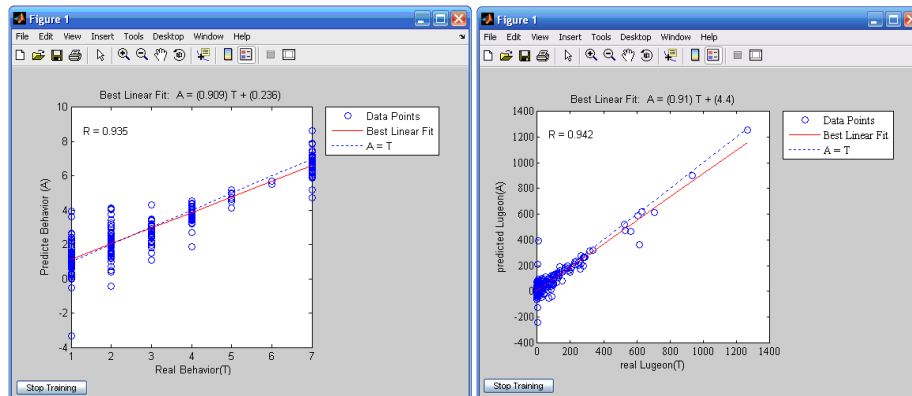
Figure 1

File Edit View Insert Tools Desktop Window Help

Best Linear Fit: A = (0.909) T + (0.236)

R = 0.935

Data Points
Best Linear Fit
A = T

Predicte Behavior (A)

10
8
6
4
2
0
-2
-4

1 2 3 4 5 6 7

Real Behavior(T)

Stop Training

Figure 1

File Edit View Insert Tools Desktop Window Help

Best Linear Fit: A = (0.91) T + (4.4)

R = 0.942

Data Points
Best Linear Fit
A = T

predicted Lugeon(A)

1400
1200
1000
800
600
400
200
0
-200
-400

0 200 400 600 800 1000 1200 1400

real Lugeon(T)

Stop Training